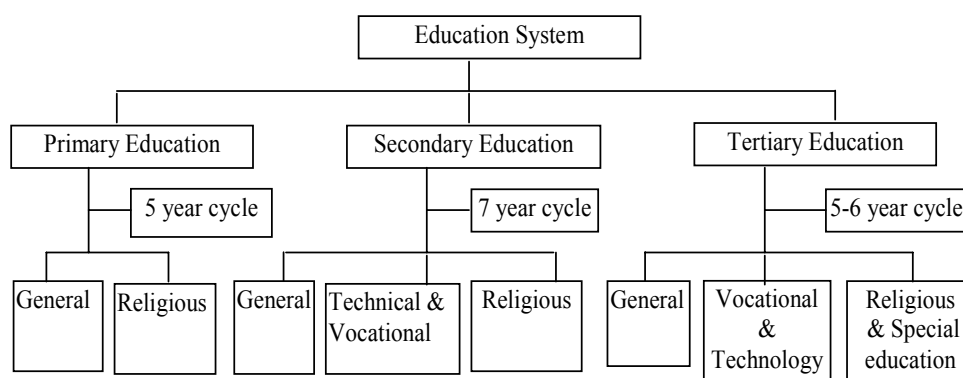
Education System

Primary Education

5 year cycle

General

Religious

Secondary Education

7 year cycle

General

Technical & Vocational

Religious

Tertiary Education

5-6 year cycle

General

Vocational & Technology

Religious & Special education